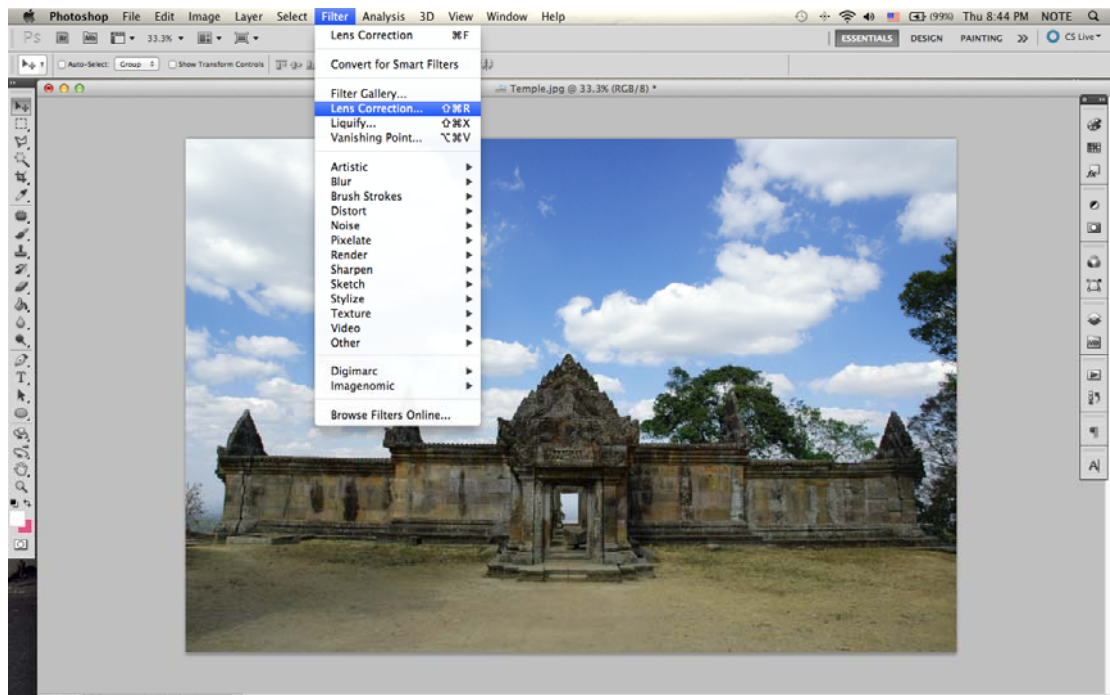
Photoshop File Edit Image Layer Select Filter Analysis 3D View Window Help
(99%) Thu 8:44 PM NOTE

Ps 33.3% ESSENTIALS DESIGN PAINTING >> CS Live

Auto-Select: Group Show Transform Controls

Temple.jpg @ 33.3% (RGB/8) *

Lens Correction ⌘F

Convert for Smart Filters

Filter Gallery...
Lens Correction... ⇧⌘R
Liquify... ⇧⌘X
Vanishing Point... ⌥⌘V

Artistic
Blur
Brush Strokes
Distort
Noise
Pixelate
Render
Sharpen
Sketch
Stylize
Texture
Video
Other

Digimarc
Imagenomic

Browse Filters Online...